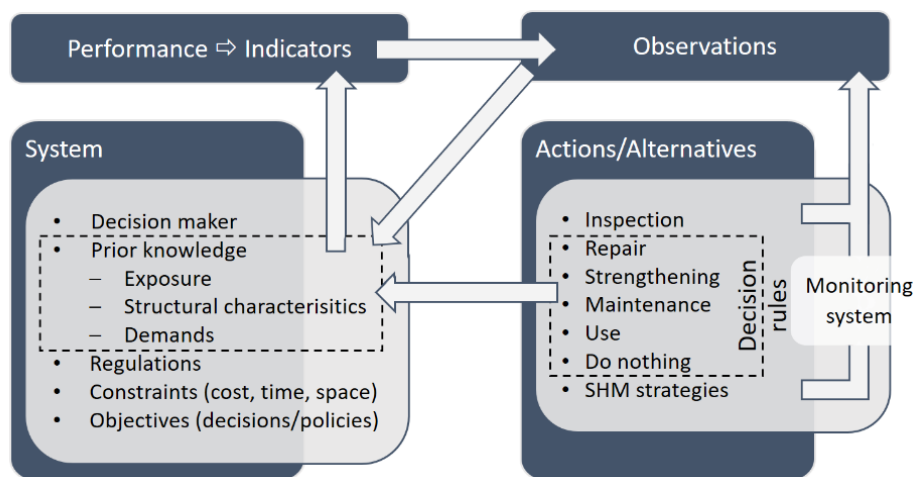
Performance ⇨ Indicators

Observations

System

- Decision maker
- Prior knowledge
  – Exposure
  – Structural characterisitics
  – Demands
- Regulations
- Constraints (cost, time, space)
- Objectives (decisions/policies)

Actions/Alternatives

- Inspection
- Repair
- Strengthening
- Maintenance
- Use
- Do nothing
- SHM strategies

Decision rules

Monitoring system